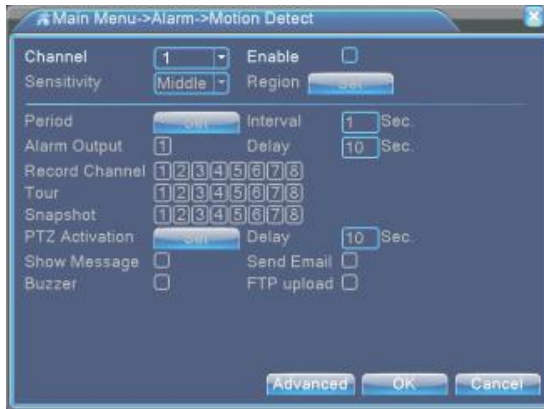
Main Menu->Alarm->Motion Detect

Channel 1 Enable
Sensitivity Middle Region Set

Period Set Interval 1 Sec.
Alarm Output 1 Delay 10 Sec.
Record Channel 1 2 3 4 5 6 7 8
Tour 1 2 3 4 5 6 7 8
Snapshot 1 2 3 4 5 6 7 8
PTZ Activation Set Delay 10 Sec.
Show Message Send Email
Buzzer FTP upload

Advanced OK Cancel